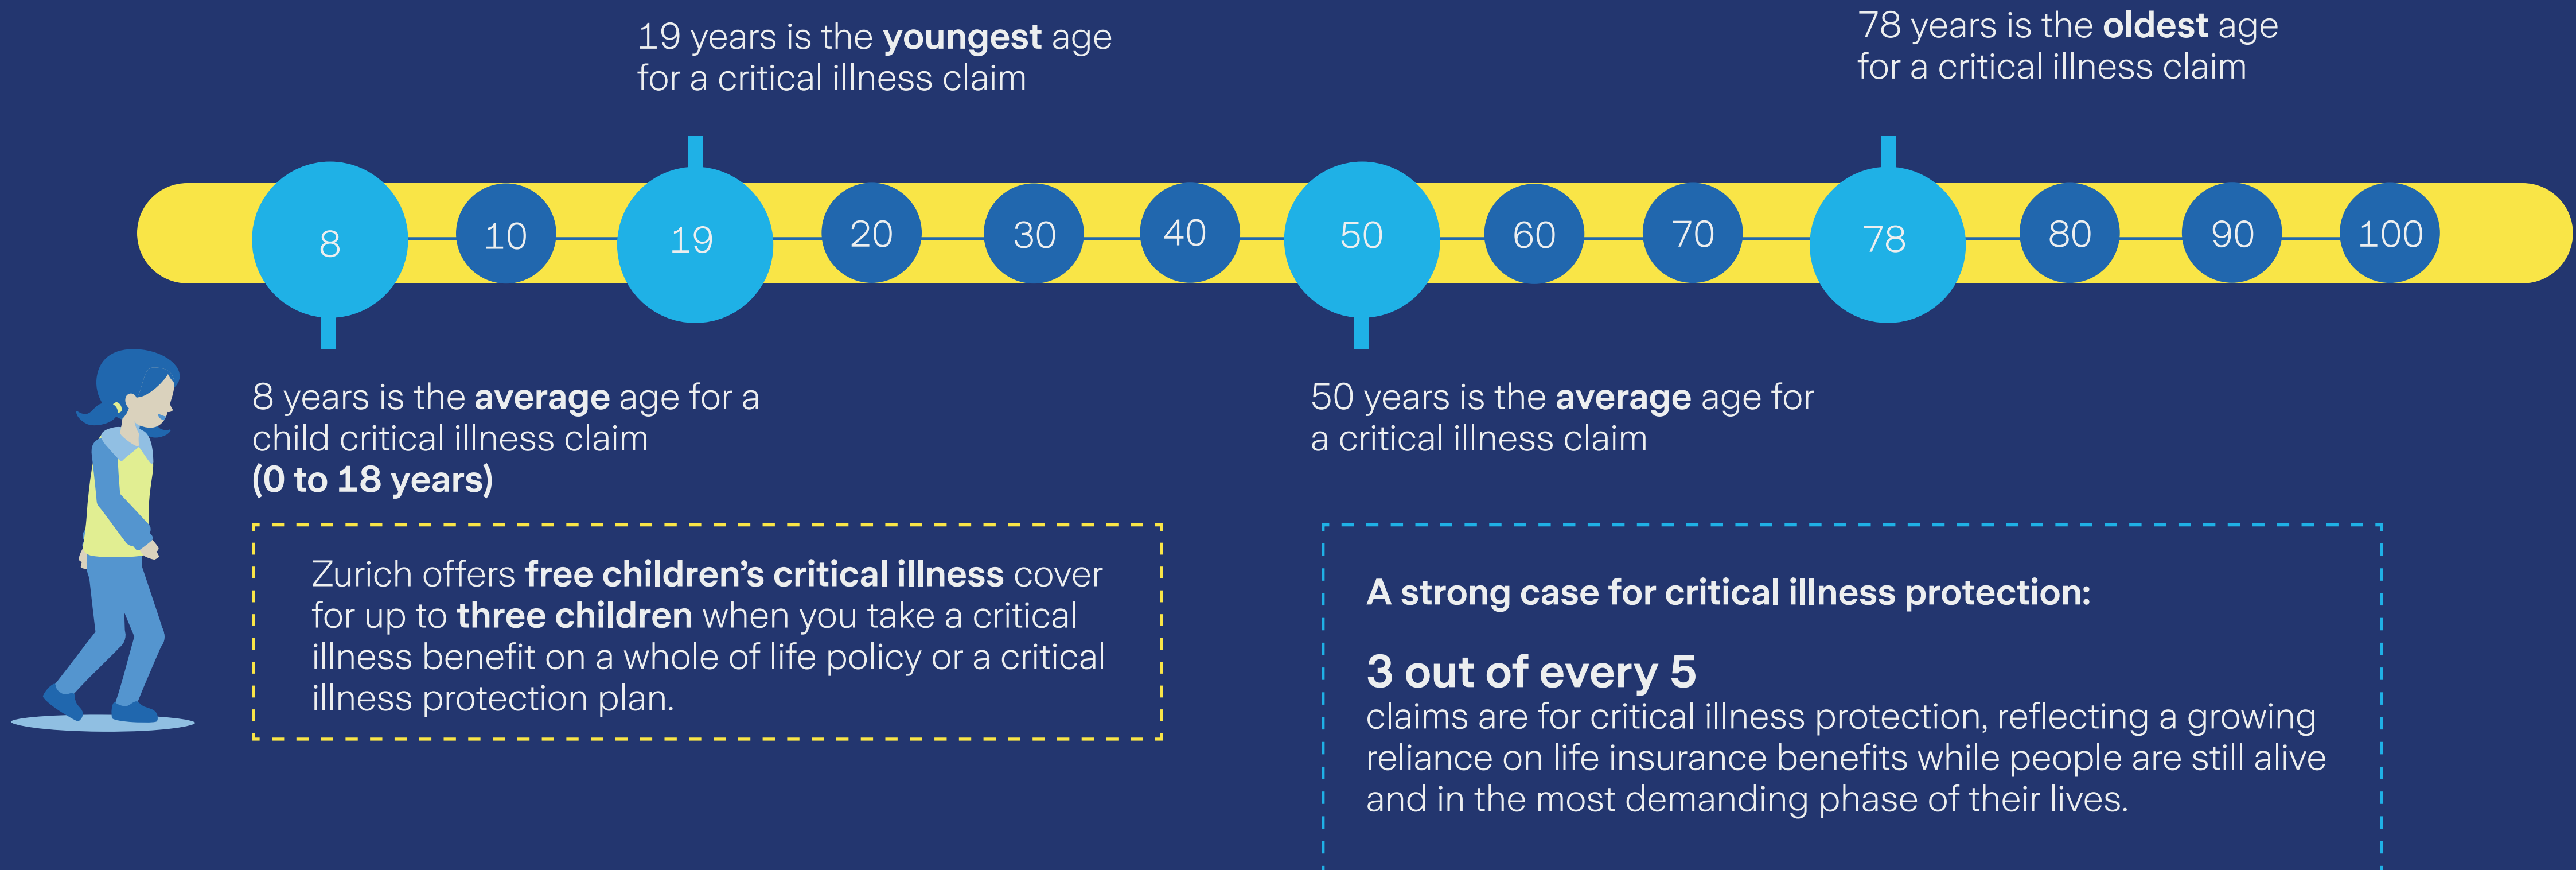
19 years is the **youngest** age for a critical illness claim

78 years is the **oldest** age for a critical illness claim

8 10 19 20 30 40 50 60 70 78 80 90 100

8 years is the **average** age for a child critical illness claim **(0 to 18 years)**

50 years is the **average** age for a critical illness claim

Zurich offers **free children's critical illness** cover for up to **three children** when you take a critical illness benefit on a whole of life policy or a critical illness protection plan.

**A strong case for critical illness protection:**

**3 out of every 5**
claims are for critical illness protection, reflecting a growing reliance on life insurance benefits while people are still alive and in the most demanding phase of their lives.